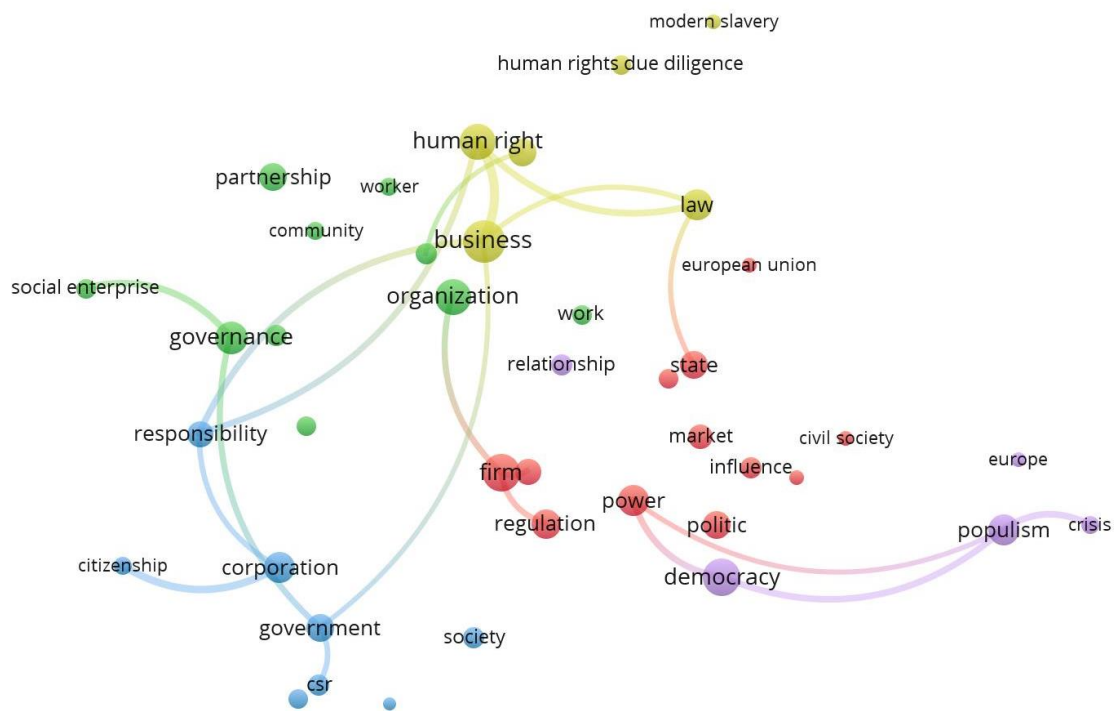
modern slavery

human rights due diligence

human right

partnership

worker

law

community

business

european union

social enterprise

organization

governance

work

relationship

state

responsibility

market

civil society

influence

europe

firm

power

regulation

politic

populism

crisis

citizenship

corporation

democracy

government

society

csr